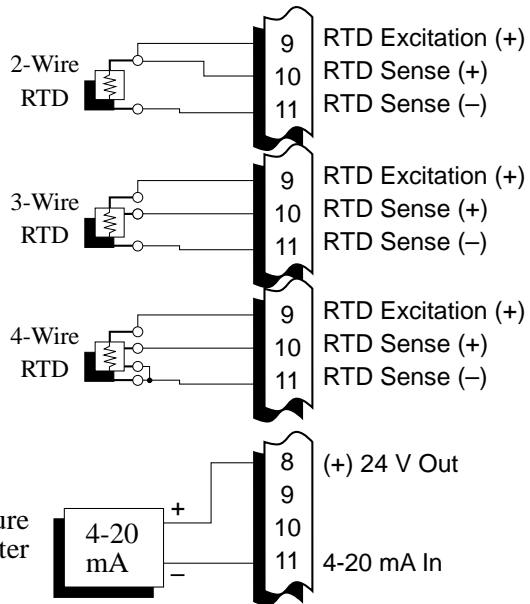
2-Wire RTD
9 RTD Excitation (+)
10 RTD Sense (+)
11 RTD Sense (–)

3-Wire RTD
9 RTD Excitation (+)
10 RTD Sense (+)
11 RTD Sense (–)

4-Wire RTD
9 RTD Excitation (+)
10 RTD Sense (+)
11 RTD Sense (–)

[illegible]ure
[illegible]ter
4-20 mA
+
–
8 (+) 24 V Out
9
10
11 4-20 mA In